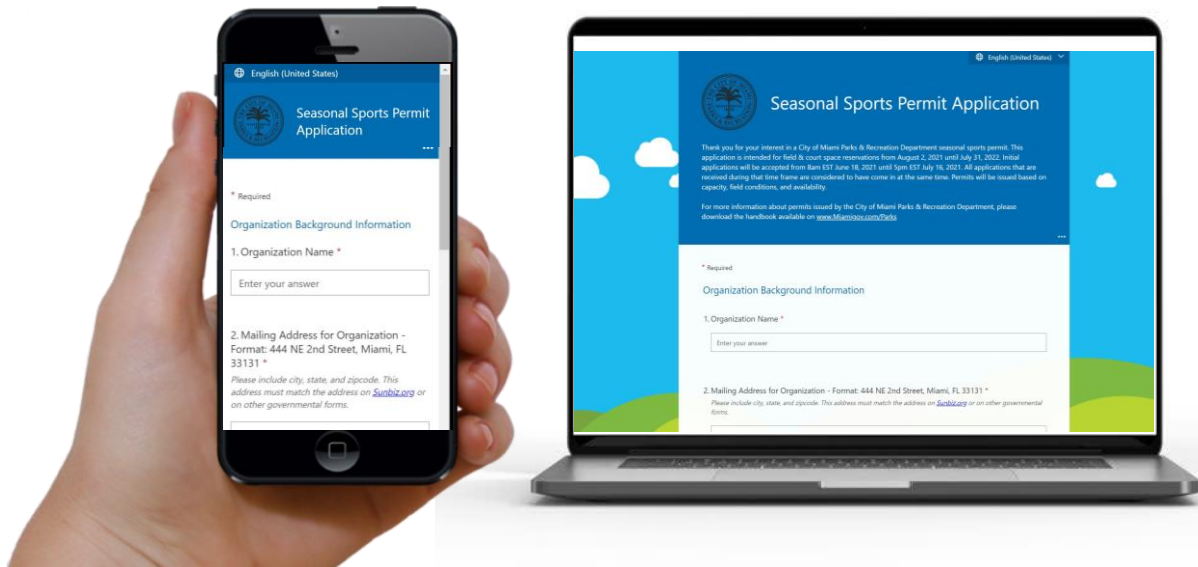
English (United States)

Seasonal Sports Permit Application

* Required

Organization Background Information

1. Organization Name *

Enter your answer

2. Mailing Address for Organization - Format: 444 NE 2nd Street, Miami, FL 33131 *

Please include city, state, and zipcode. This address must match the address on Sunbiz.org or on other governmental forms.

English (United States)

Seasonal Sports Permit Application

Thank you for your interest in a City of Miami Parks & Recreation Department seasonal sports permit. This application is intended for field & court space reservations from August 2, 2021 until July 31, 2022. Initial applications will be accepted from 8am EST June 18, 2021 until 5pm EST July 16, 2021. All applications that are received during that time frame are considered to have come in at the same time. Permits will be issued based on capacity, field conditions, and availability.

For more information about permits issued by the City of Miami Parks & Recreation Department, please download the handbook available on www.Miamigov.com/Parks

* Required

Organization Background Information

1. Organization Name *

Enter your answer

2. Mailing Address for Organization - Format: 444 NE 2nd Street, Miami, FL 33131 *

Please include city, state, and zipcode. This address must match the address on Sunbiz.org or on other governmental forms.